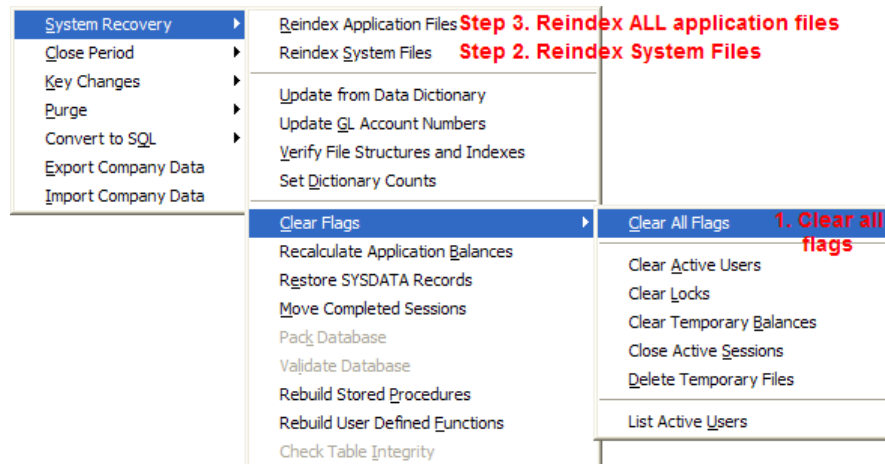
System Recovery
Close Period
Key Changes
Purge
Convert to SQL
Export Company Data
Import Company Data

Reindex Application Files
Reindex System Files
Update from Data Dictionary
Update GL Account Numbers
Verify File Structures and Indexes
Set Dictionary Counts
Clear Flags
Recalculate Application Balances
Restore SYSDATA Records
Move Completed Sessions
Pack Database
Validate Database
Rebuild Stored Procedures
Rebuild User Defined Functions
Check Table Integrity

Step 3. Reindex ALL application files
Step 2. Reindex System Files

Clear All Flags
Clear Active Users
Clear Locks
Clear Temporary Balances
Close Active Sessions
Delete Temporary Files
List Active Users

1. Clear all flags